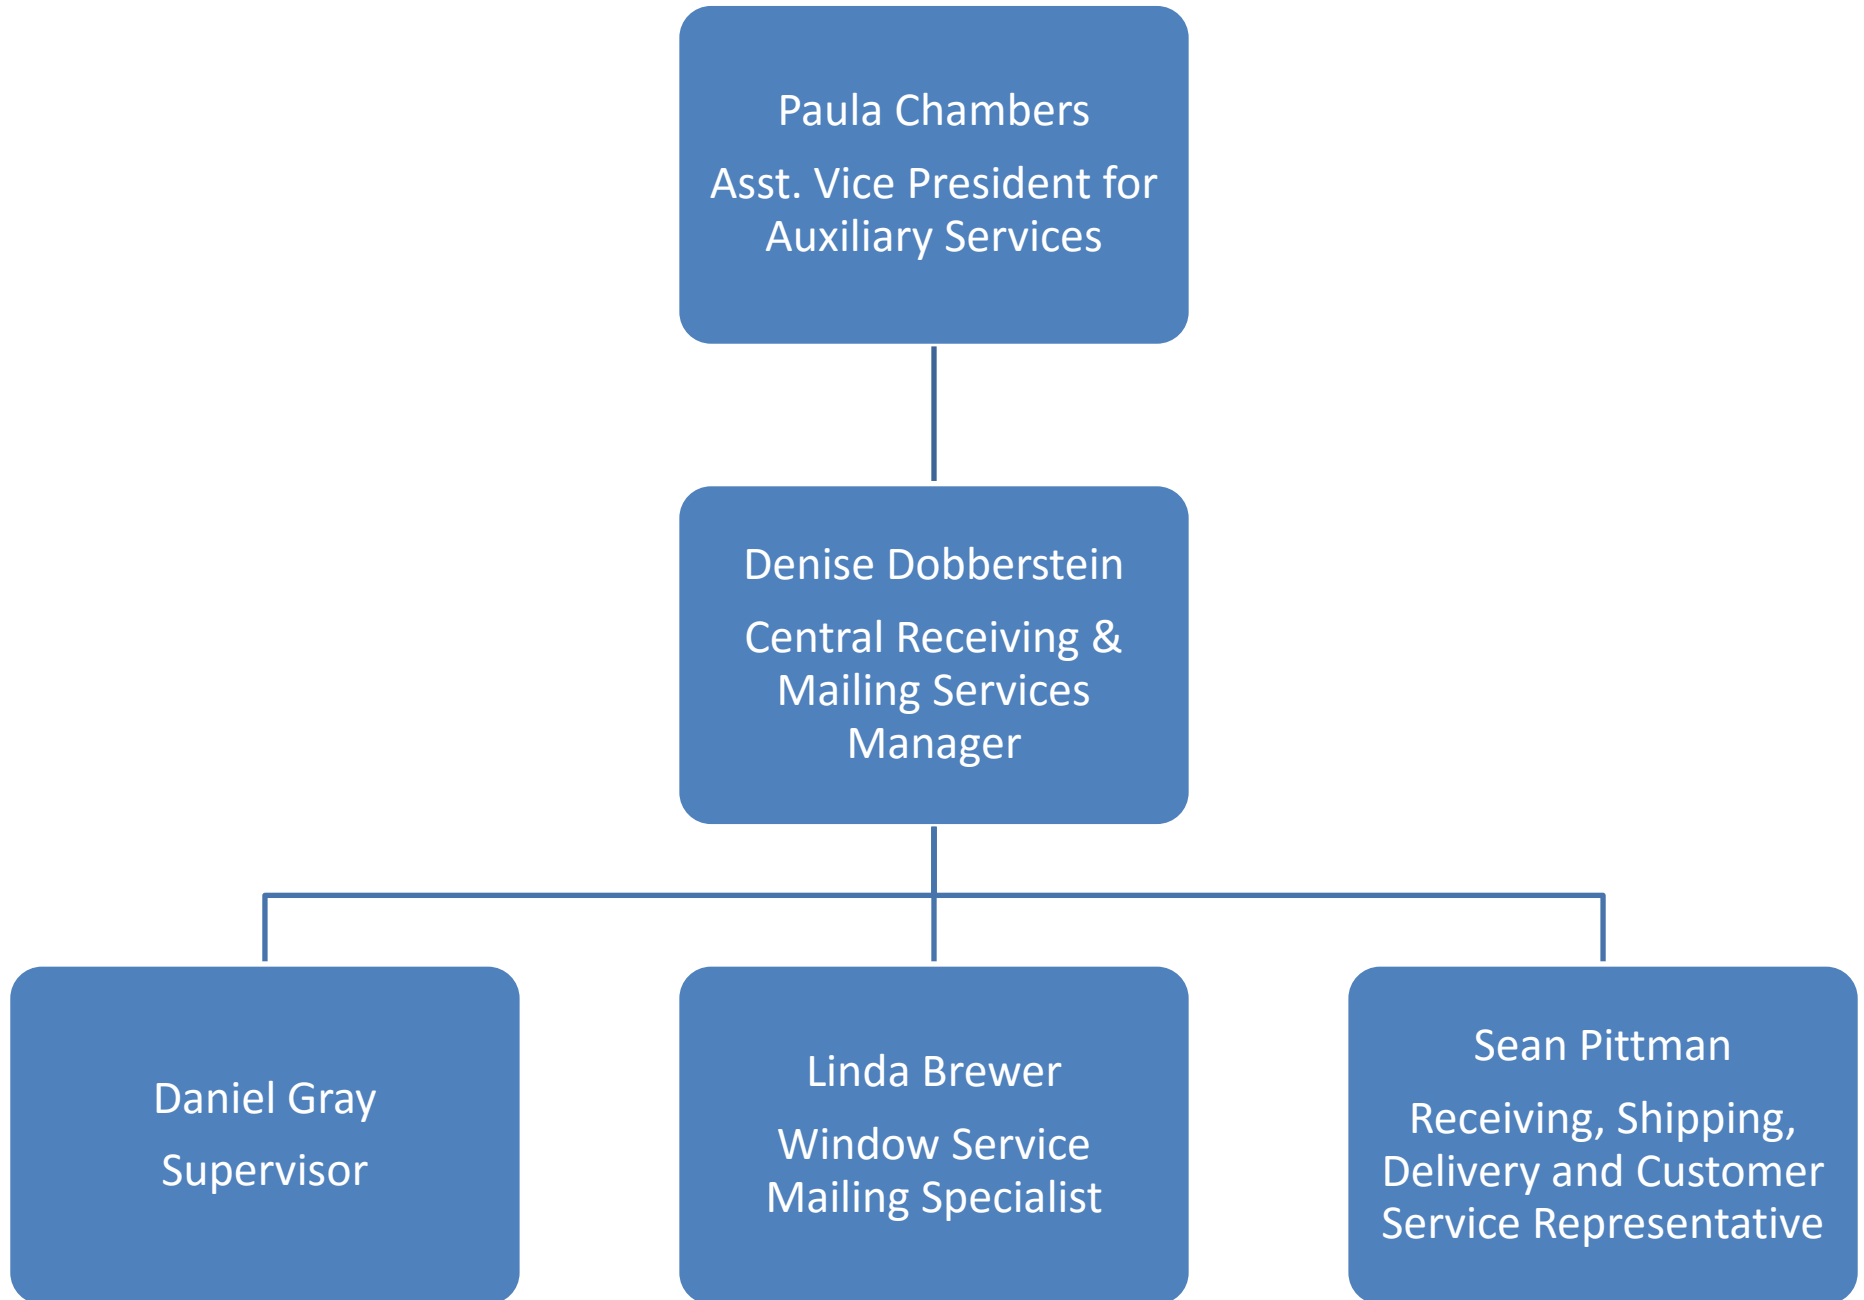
Paula Chambers

Asst. Vice President for Auxiliary Services

Denise Dobberstein

Central Receiving & Mailing Services Manager

Daniel Gray

Supervisor

Linda Brewer

Window Service Mailing Specialist

Sean Pittman

Receiving, Shipping, Delivery and Customer Service Representative